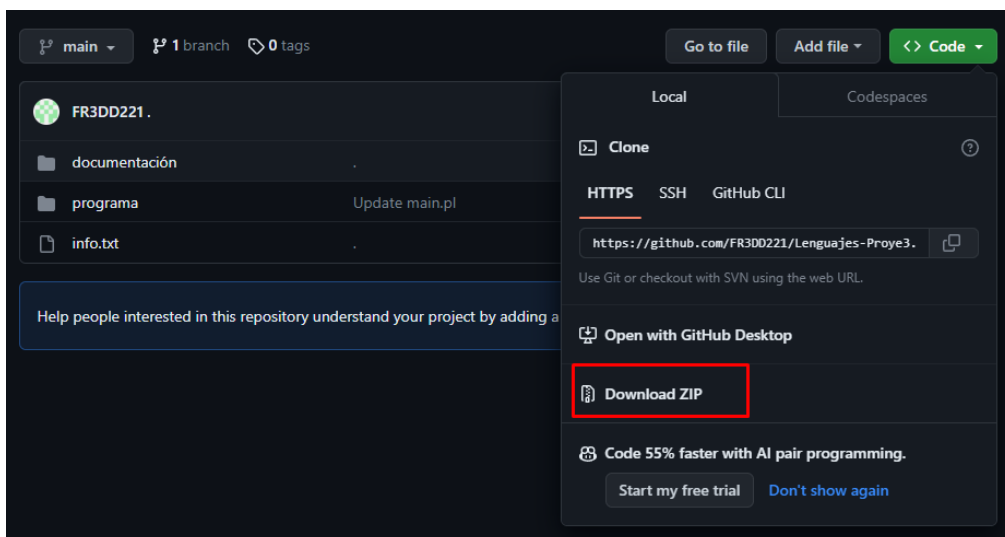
main 1 branch 0 tags

Go to file Add file <> Code

FR3DD221 .

documentación .

programa Update main.pl

info.txt .

Help people interested in this repository understand your project by adding a

Local Codespaces

Clone

HTTPS SSH GitHub CLI

https://github.com/FR3DD221/Lenguajes-Proye3.

Use Git or checkout with SVN using the web URL.

Open with GitHub Desktop

Download ZIP

Code 55% faster with AI pair programming.

Start my free trial Don't show again